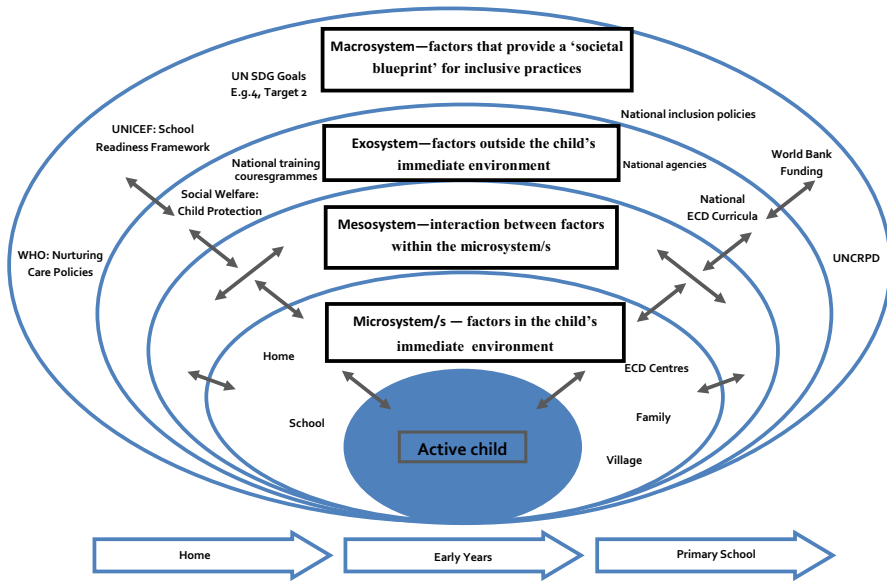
Macrosystem—factors that provide a 'societal blueprint' for inclusive practices

UN SDG Goals E.g.4, Target 2

National inclusion policies

UNICEF: School Readiness Framework

Exosystem—factors outside the child's immediate environment

National training couresgrammes

National agencies

World Bank Funding

Social Welfare: Child Protection

National ECD Curricula

Mesosystem—interaction between factors within the microsystem/s

WHO: Nurturing Care Policies

UNCRPD

Microsystem/s — factors in the child's immediate environment

Home

ECD Centres

School

Family

Active child

Village

Home

Early Years

Primary School